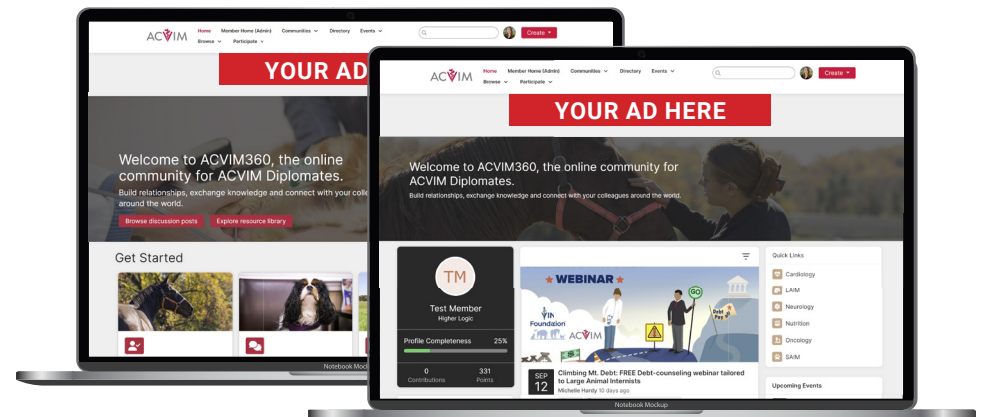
ACVIM Home Member Home (Admin) Communities Directory Events Browse Participate Create

YOUR AD

Welcome to ACVIM360, the online community for ACVIM Diplomates.

Build relationships, exchange knowledge and connect with your colle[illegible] around the world.

Browse discussion posts Explore resource library

Get Started

Notebook Mock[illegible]

ACVIM Home Member Home (Admin) Communities Directory Events Browse Participate Create

YOUR AD HERE

Welcome to ACVIM360, the online community for ACVIM Diplomates.

Build relationships, exchange knowledge and connect with your colleagues around the world.

TM

Test Member

Higher Logic

Profile Completeness 25%

0 Contributions

331 Points

WEBINAR

VIN Foundation ACVIM

GO

Debt Free

SEP 12

Climbing Mt. Debt: FREE Debt-counseling webinar tailored to Large Animal Internists

Michelle Handy 10 days ago

Quick Links

Cardiology

LAIM

Neurology

Nutrition

Oncology

SAIM

Upcoming Events

Notebook Mockup